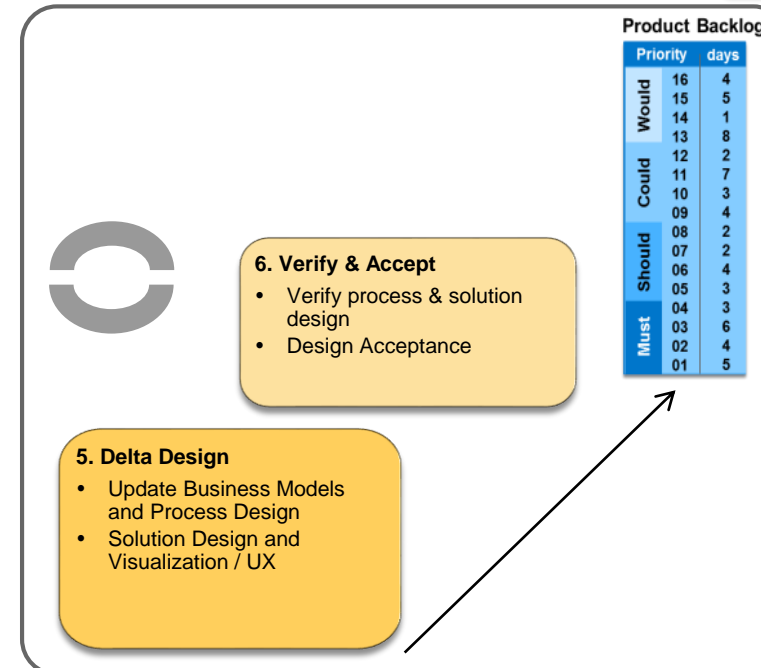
Product Backlog

| Priority | | days |
|---|---|---|
| Would | 16 | 4 |
| | 15 | 5 |
| | 14 | 1 |
| | 13 | 8 |
| Could | 12 | 2 |
| | 11 | 7 |
| | 10 | 3 |
| | 09 | 4 |
| Should | 08 | 2 |
| | 07 | 2 |
| | 06 | 4 |
| | 05 | 3 |
| Must | 04 | 3 |
| | 03 | 6 |
| | 02 | 4 |
| | 01 | 5 |

6. Verify & Accept
• Verify process & solution design
• Design Acceptance

5. Delta Design
• Update Business Models and Process Design
• Solution Design and Visualization / UX